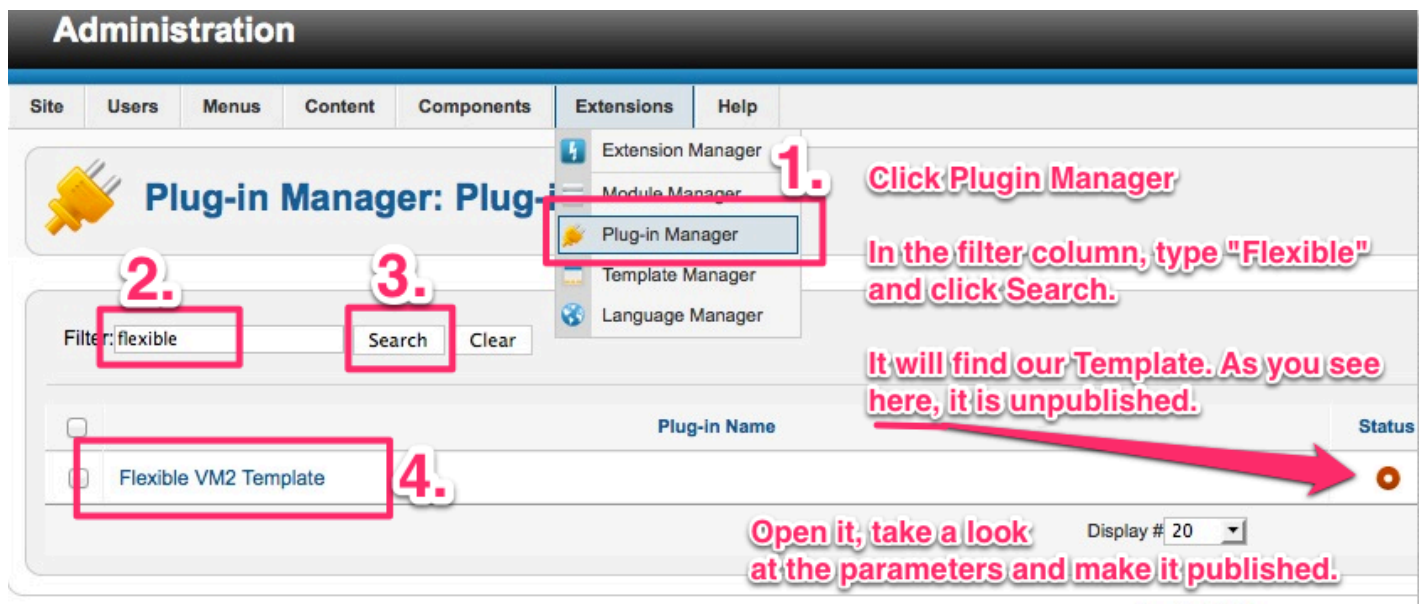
Administration

Site Users Menus Content Components Extensions Help

Extension Manager
Module Manager
Plug-in Manager
Template Manager
Language Manager

Plug-in Manager: Plug-i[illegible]

1.

Click Plugin Manager

In the filter column, type "Flexible" and click Search.

It will find our Template. As you see here, it is unpublished.

2.

3.

Filter: flexible

Search Clear

Plug-in Name

Status

Flexible VM2 Template

4.

Open it, take a look at the parameters and make it published.

Display # 20